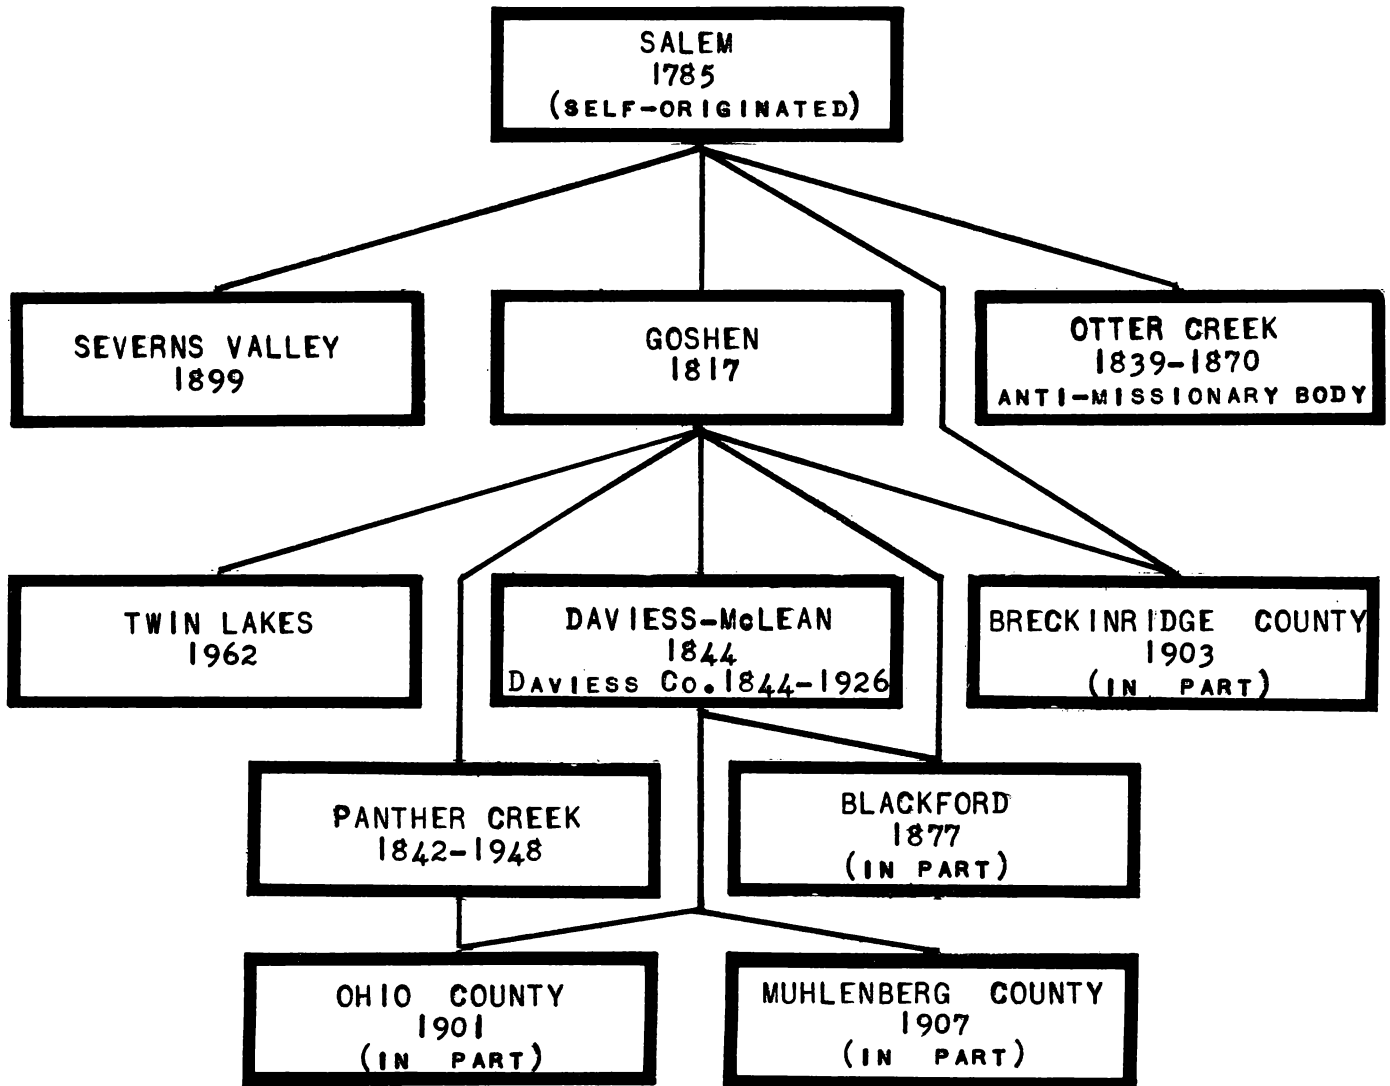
SALEM
1785
(SELF-ORIGINATED)

SEVERNS VALLEY
1899

GOSHEN
1817

OTTER CREEK
1839-1870
ANTI-MISSIONARY BODY

TWIN LAKES
1962

DAVIESS-McLEAN
1844
DAVIESS Co. 1844-1926

BRECKINRIDGE COUNTY
1903
(IN PART)

PANTHER CREEK
1842-1948

BLACKFORD
1877
(IN PART)

OHIO COUNTY
1901
(IN PART)

MUHLENBERG COUNTY
1907
(IN PART)